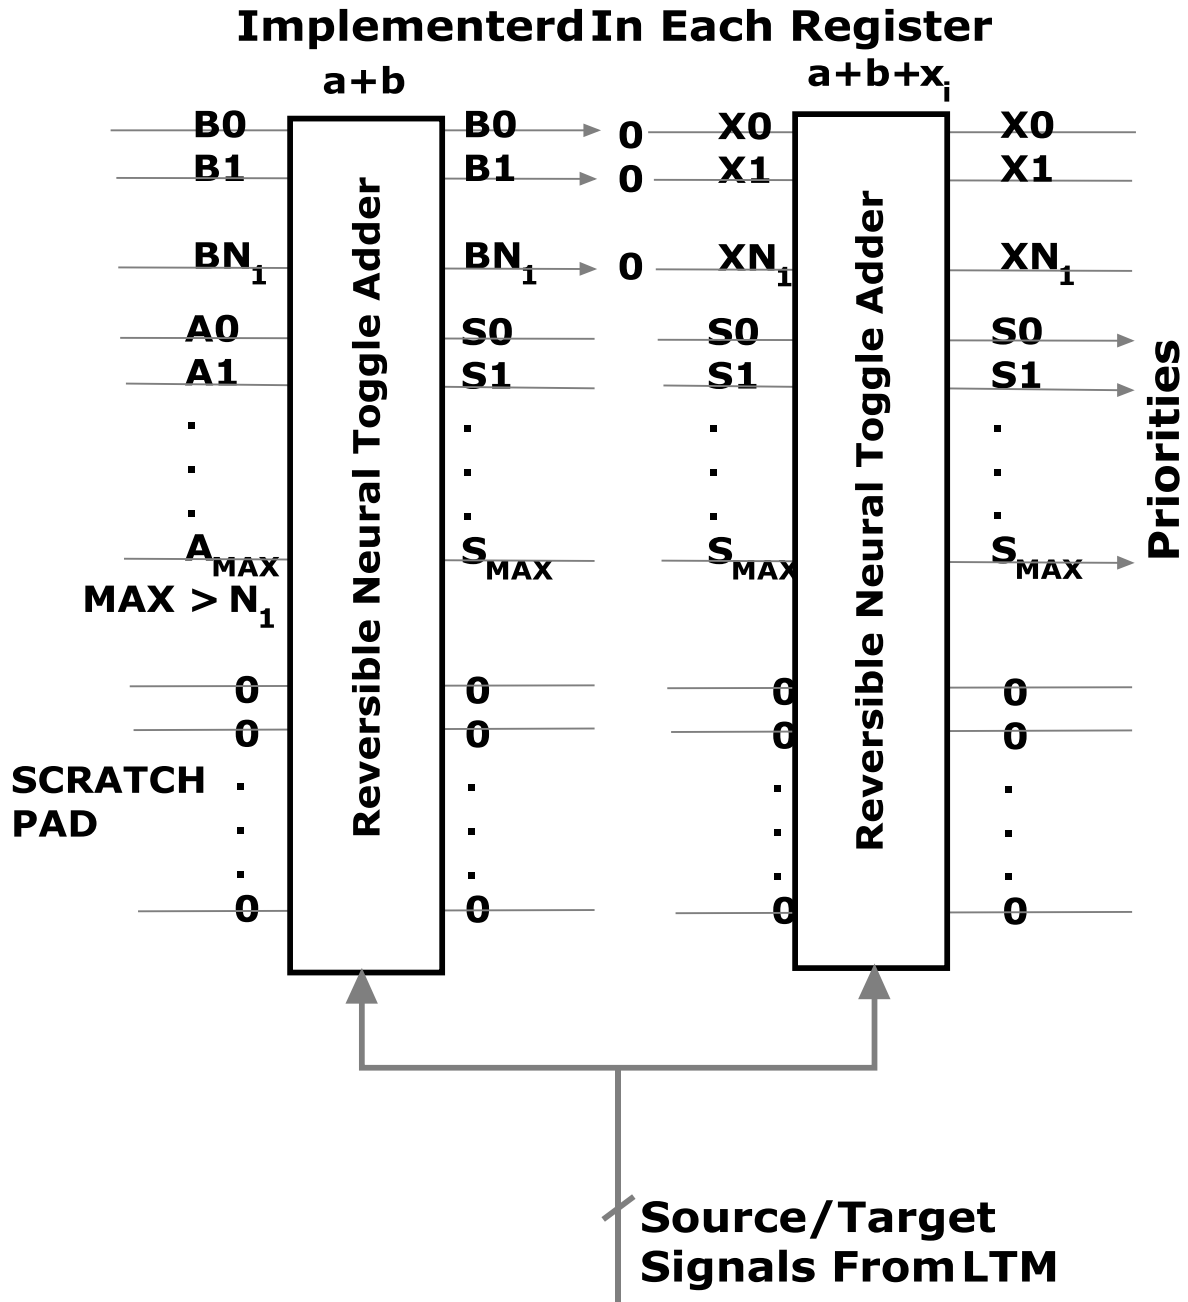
Implementerd In Each Register

a+b

a+b+$x_i$

B0
B1
$BN_i$
A0
A1
.
.
.
$A_{MAX}$
MAX > $N_1$
0
0
.
.
.
0

SCRATCH PAD

Reversible Neural Toggle Adder

B0
B1
$BN_i$
S0
S1
.
.
.
$S_{MAX}$
0
0
.
.
.
0

0
0
0

X0
X1
$XN_i$
S0
S1
.
.
.
$S_{MAX}$
0
0
.
.
.
0

Reversible Neural Toggle Adder

X0
X1
$XN_i$
S0
S1
.
.
.
$S_{MAX}$
0
0
.
.
.
0

Priorities

Source/Target Signals From LTM